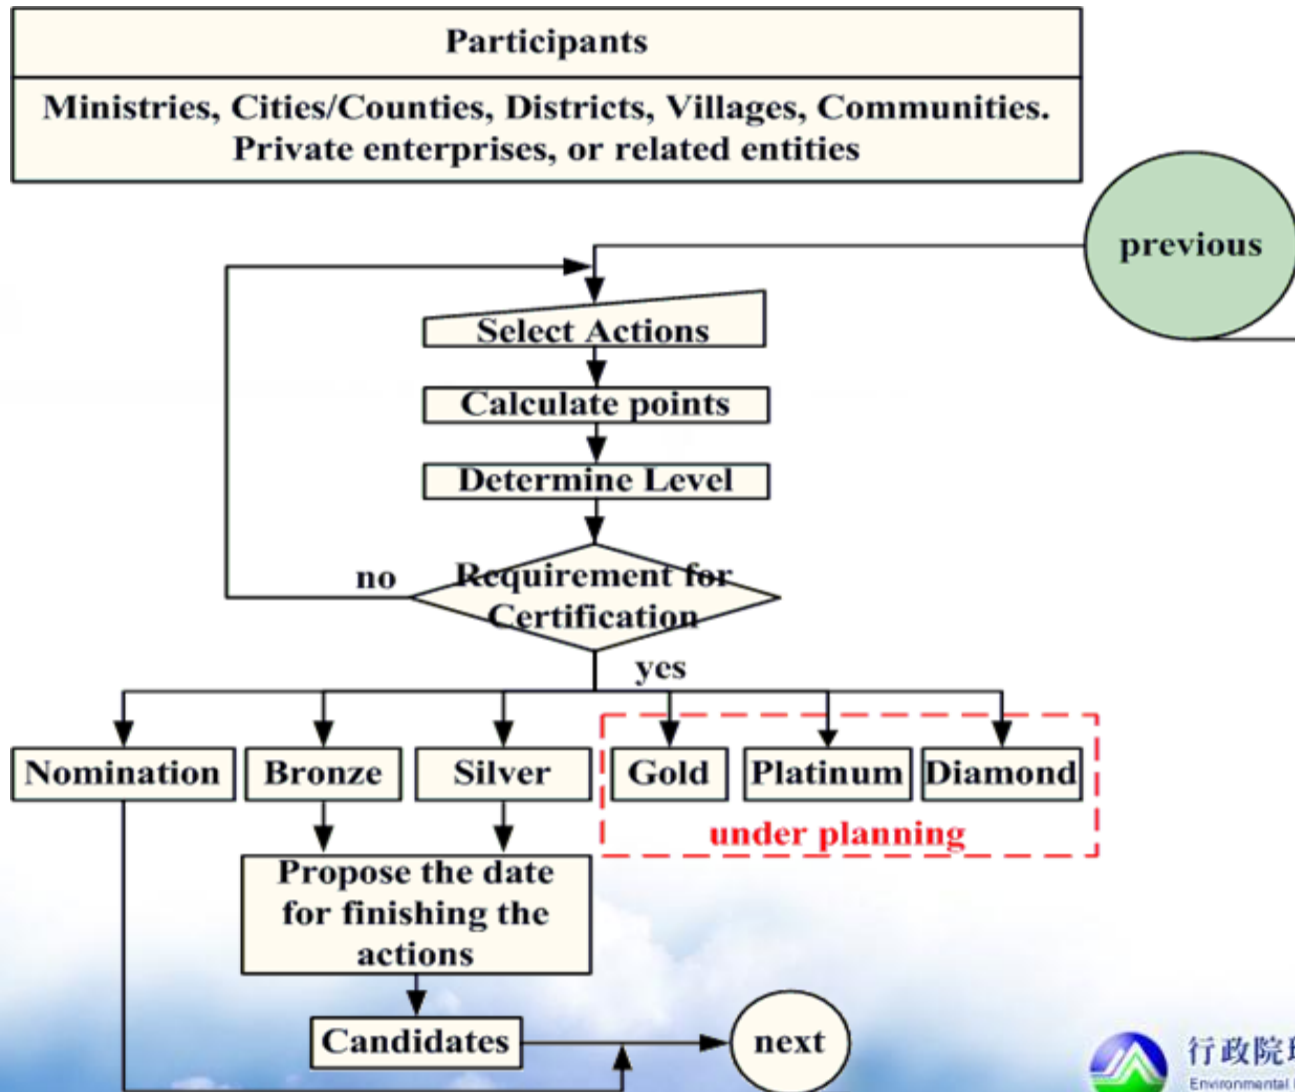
Participants

Ministries, Cities/Counties, Districts, Villages, Communities. Private enterprises, or related entities

previous

Select Actions

Calculate points

Determine Level

no

Requirement for Certification

yes

Nomination

Bronze

Silver

Gold

Platinum

Diamond

under planning

Propose the date for finishing the actions

Candidates

next

行政院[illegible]

Environmental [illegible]